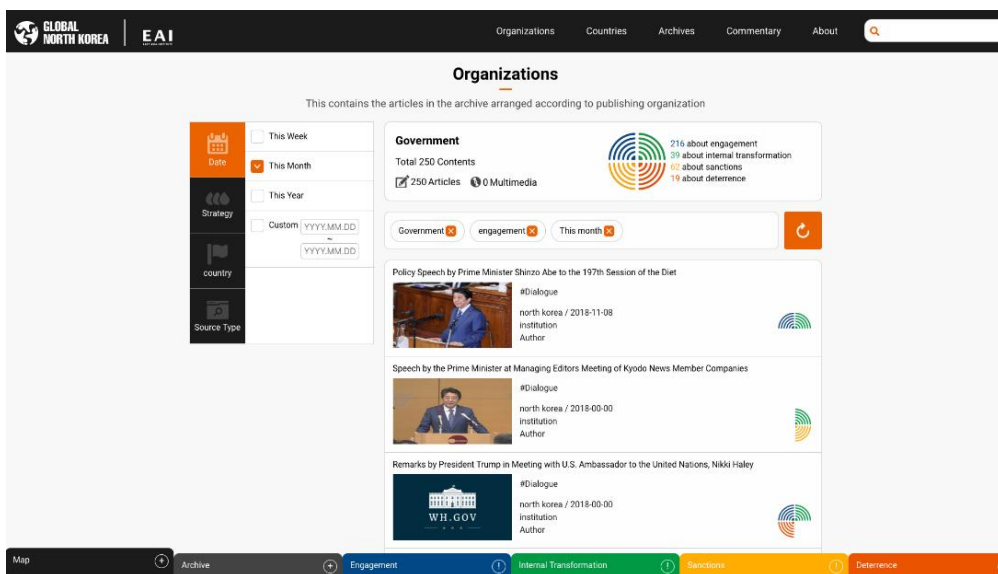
GLOBAL NORTH KOREA | EAI

Organizations Countries Archives Commentary About

Organizations

This contains the articles in the archive arranged according to publishing organization

Date
Strategy
country
Source Type

This Week
This Month
This Year
Custom YYYY.MM.DD ~ YYYY.MM.DD

Government
Total 250 Contents
250 Articles 0 Multimedia

216 about engagement
39 about internal transformation
62 about sanctions
19 about deterrence

Government engagement This month

Policy Speech by Prime Minister Shinzo Abe to the 197th Session of the Diet
#Dialogue
north korea / 2018-11-08
institution
Author

Speech by the Prime Minister at Managing Editors Meeting of Kyodo News Member Companies
#Dialogue
north korea / 2018-00-00
institution
Author

Remarks by President Trump in Meeting with U.S. Ambassador to the United Nations, Nikki Haley
WH.GOV
#Dialogue
north korea / 2018-00-00
institution
Author

Map Archive Engagement Internal Transformation Sanctions Deterrence